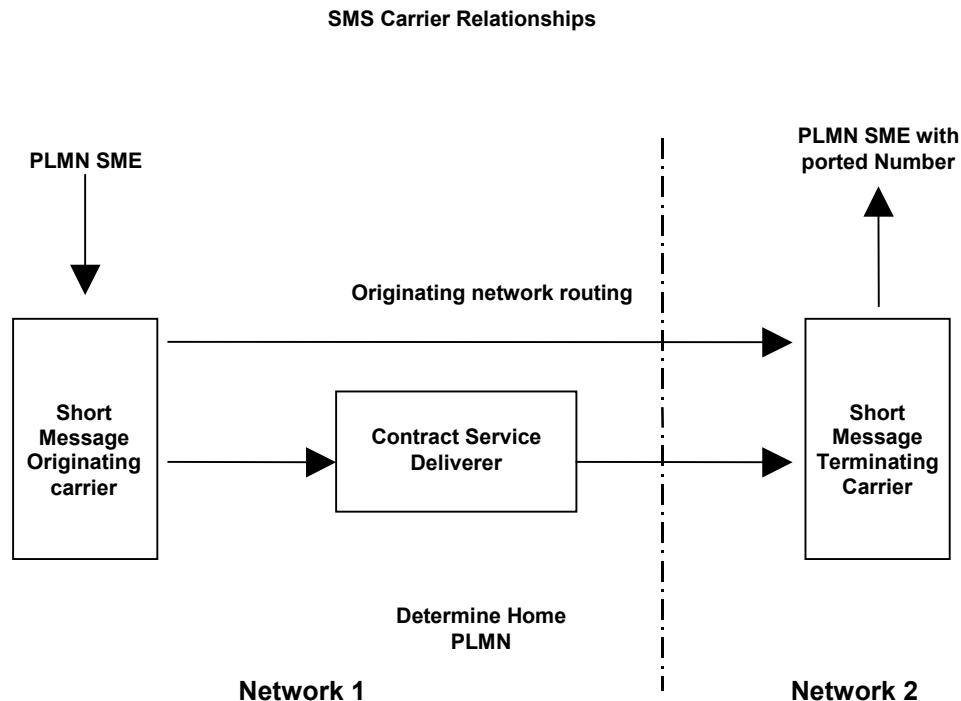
SMS Carrier Relationships

PLMN SME

PLMN SME with ported Number

Originating network routing

Short Message Originating carrier

Contract Service Deliverer

Short Message Terminating Carrier

Determine Home PLMN

Network 1

Network 2